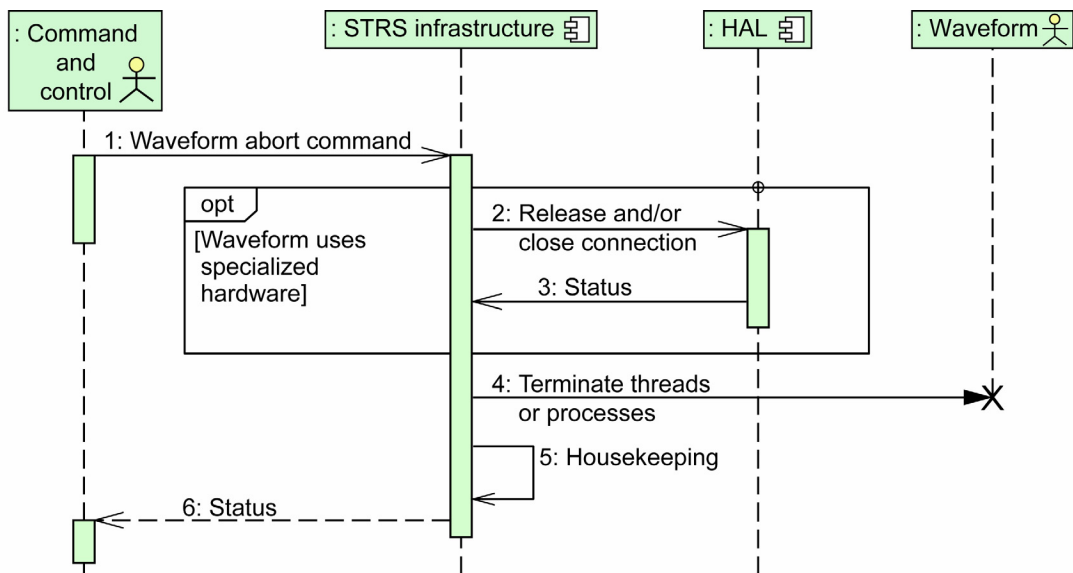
: Command and control

: STRS infrastructure

: HAL

: Waveform

1: Waveform abort command

opt

[Waveform uses specialized hardware]

2: Release and/or close connection

3: Status

4: Terminate threads or processes

5: Housekeeping

6: Status